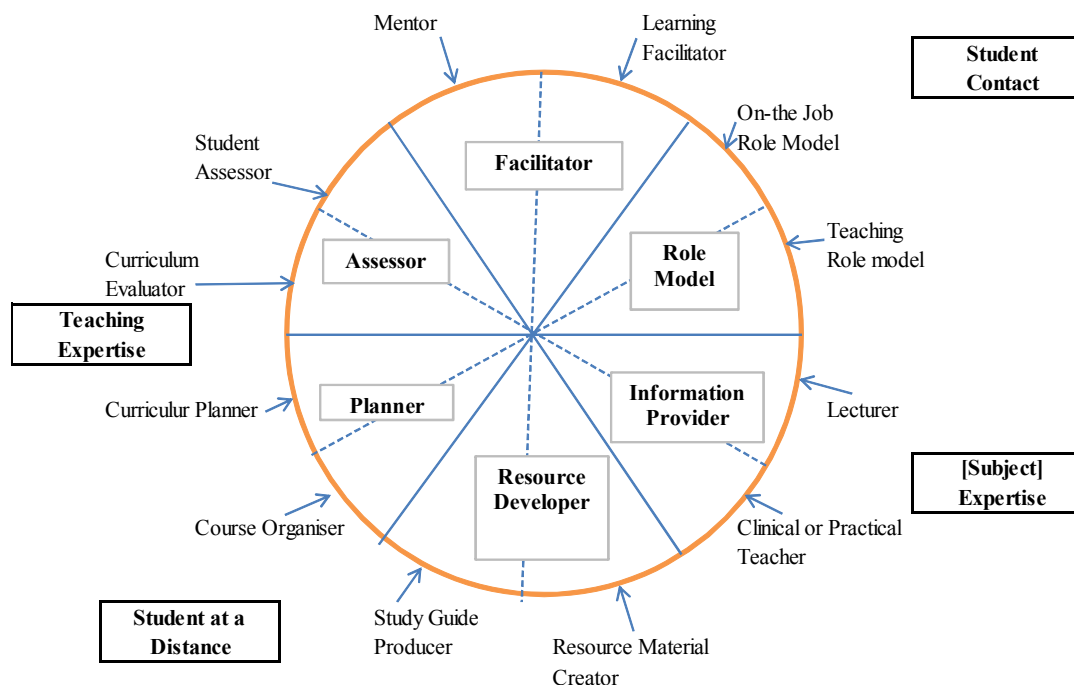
Mentor

Learning Facilitator

Student Contact

On-the Job Role Model

Student Assessor

Facilitator

Teaching Role model

Curriculum Evaluator

Assessor

Role Model

Teaching Expertise

Curriculur Planner

Planner

Information Provider

Lecturer

Resource Developer

[Subject] Expertise

Course Organiser

Clinical or Practical Teacher

Student at a Distance

Study Guide Producer

Resource Material Creator